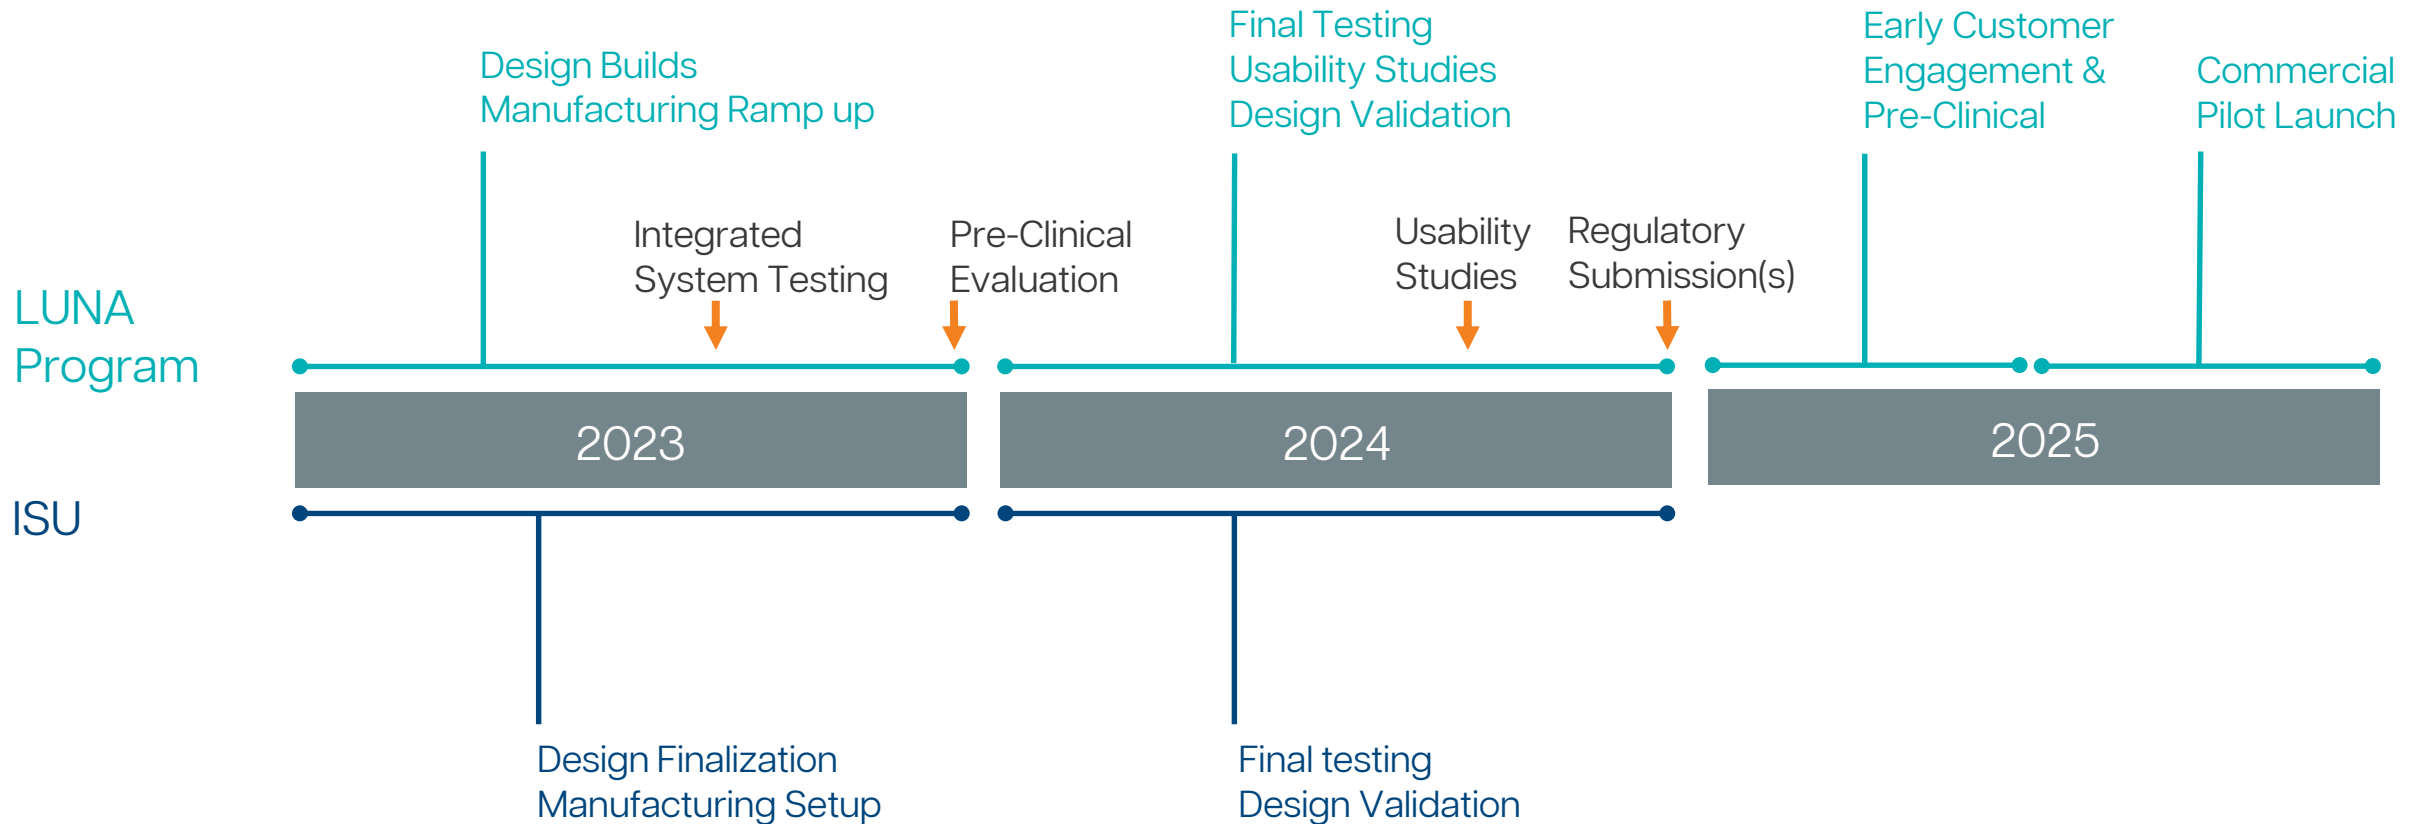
Design Builds
Manufacturing Ramp up

Final Testing
Usability Studies
Design Validation

Early Customer
Engagement &
Pre-Clinical

Commercial
Pilot Launch

Integrated
System Testing

Pre-Clinical
Evaluation

Usability
Studies

Regulatory
Submission(s)

LUNA
Program

2023

2024

2025

ISU

Design Finalization
Manufacturing Setup

Final testing
Design Validation